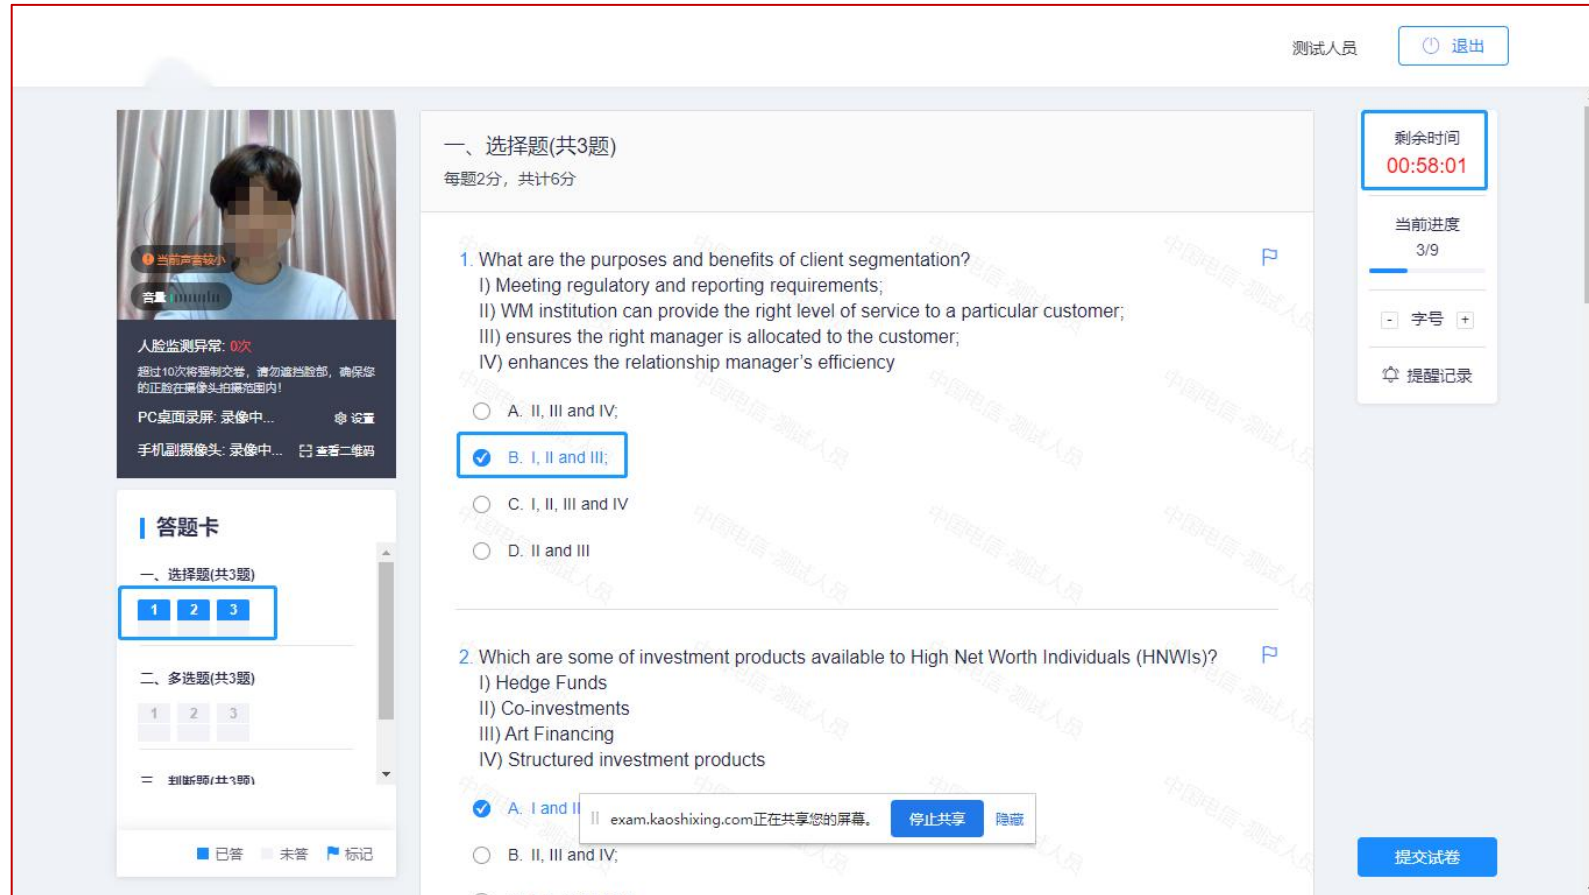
测试人员 退出

当前声音较小
音量

人脸监测异常: 0次
超过10次将强制交卷，请勿遮挡脸部，确保您的正脸在摄像头拍摄范围内！
PC桌面录屏: 录像中... 设置
手机副摄像头: 录像中... 查看二维码

答题卡
一、选择题(共3题)
1 2 3
二、多选题(共3题)
1 2 3
三、判断题(共3题)

已答 未答 标记

一、选择题(共3题)
每题2分，共计6分

1. What are the purposes and benefits of client segmentation?
I) Meeting regulatory and reporting requirements;
II) WM institution can provide the right level of service to a particular customer;
III) ensures the right manager is allocated to the customer;
IV) enhances the relationship manager's efficiency

A. II, III and IV;
B. I, II and III;
C. I, II, III and IV
D. II and III

2. Which are some of investment products available to High Net Worth Individuals (HNWIs)?
I) Hedge Funds
II) Co-investments
III) Art Financing
IV) Structured investment products

A. I and II
B. II, III and IV;

exam.kaoshixing.com正在共享您的屏幕。 停止共享 隐藏

剩余时间
00:58:01
当前进度
3/9
- 字号 +
提醒记录

提交试卷